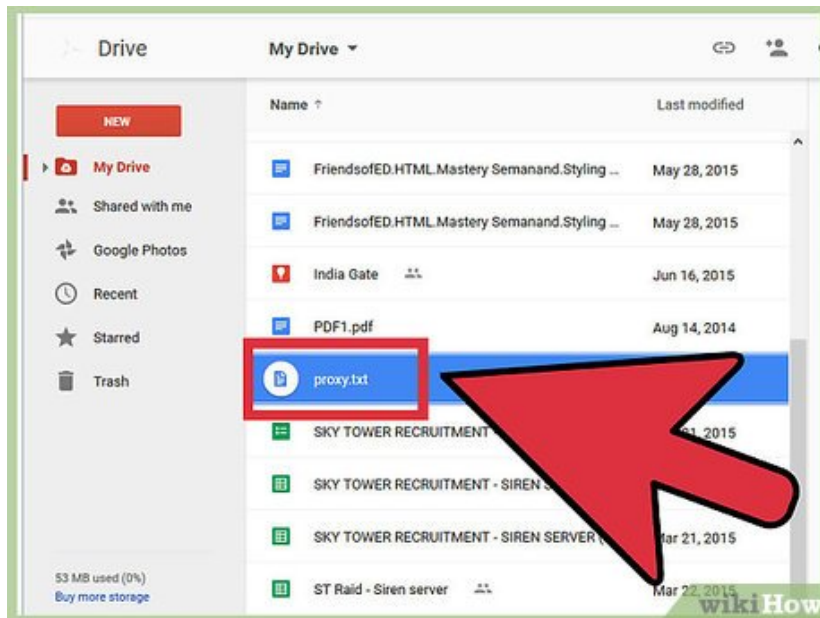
Drive

My Drive

NEW

My Drive

Shared with me

Google Photos

Recent

Starred

Trash

53 MB used (0%)
Buy more storage

Name ↑

Last modified

FriendsofED.HTML.Mastery Semanand.Styling ... May 28, 2015

FriendsofED.HTML.Mastery Semanand.Styling ... May 28, 2015

India Gate Jun 16, 2015

PDF1.pdf Aug 14, 2014

proxy.txt

SKY TOWER RECRUITMENT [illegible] 21, 2015

SKY TOWER RECRUITMENT - SIREN S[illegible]

SKY TOWER RECRUITMENT - SIREN SERVER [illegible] Mar 21, 2015

ST Raid - Siren server Mar 22, 2015

wikiHow